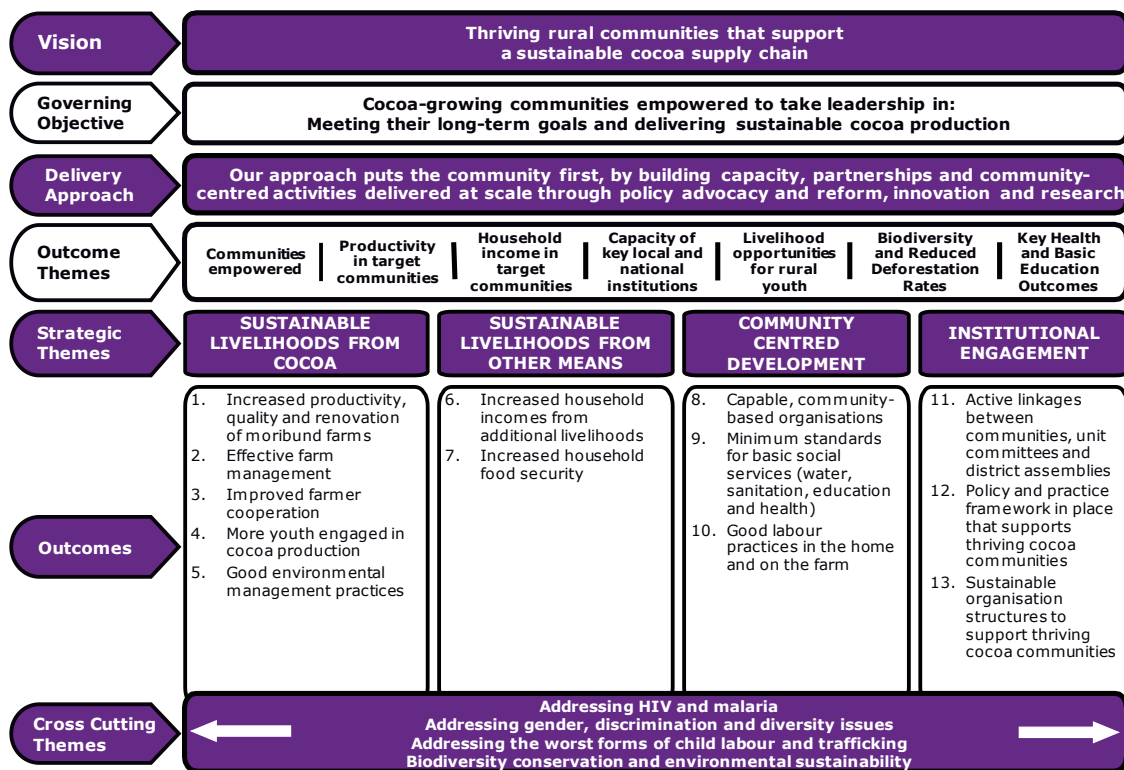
Vision

Thriving rural communities that support a sustainable cocoa supply chain

Governing Objective

Cocoa-growing communities empowered to take leadership in: Meeting their long-term goals and delivering sustainable cocoa production

Delivery Approach

Our approach puts the community first, by building capacity, partnerships and community-centred activities delivered at scale through policy advocacy and reform, innovation and research

Outcome Themes

Communities empowered | Productivity in target communities | Household income in target communities | Capacity of key local and national institutions | Livelihood opportunities for rural youth | Biodiversity and Reduced Deforestation Rates | Key Health and Basic Education Outcomes

Strategic Themes

SUSTAINABLE LIVELIHOODS FROM COCOA

SUSTAINABLE LIVELIHOODS FROM OTHER MEANS

COMMUNITY CENTRED DEVELOPMENT

INSTITUTIONAL ENGAGEMENT

Outcomes

1. Increased productivity, quality and renovation of moribund farms
2. Effective farm management
3. Improved farmer cooperation
4. More youth engaged in cocoa production
5. Good environmental management practices

6. Increased household incomes from additional livelihoods
7. Increased household food security

8. Capable, community-based organisations
9. Minimum standards for basic social services (water, sanitation, education and health)
10. Good labour practices in the home and on the farm

11. Active linkages between communities, unit committees and district assemblies
12. Policy and practice framework in place that supports thriving cocoa communities
13. Sustainable organisation structures to support thriving cocoa communities

Cross Cutting Themes

Addressing HIV and malaria
Addressing gender, discrimination and diversity issues
Addressing the worst forms of child labour and trafficking
Biodiversity conservation and environmental sustainability